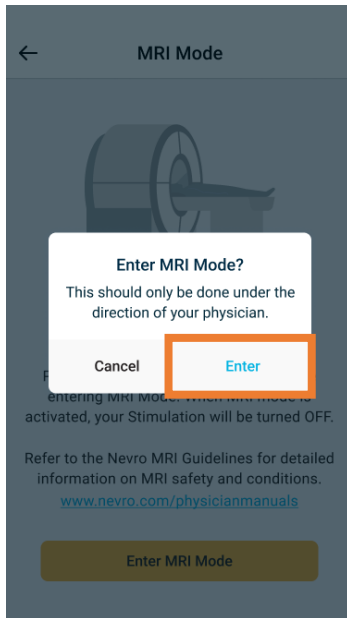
←

MRI Mode

Enter MRI Mode?

This should only be done under the direction of your physician.

Cancel

Enter

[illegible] entering MRI Mode. When MRI mode is activated, your Stimulation will be turned OFF.

Refer to the Nevro MRI Guidelines for detailed information on MRI safety and conditions. www.nevro.com/physicianmanuals

Enter MRI Mode